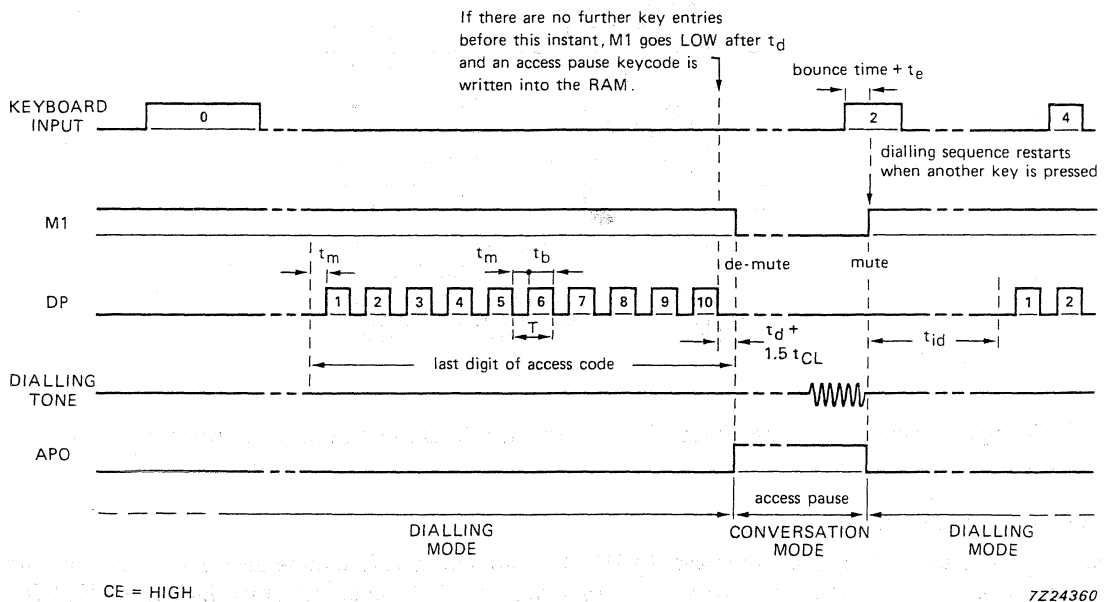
If there are no further key entries before this instant, M1 goes LOW after $t_d$ and an access pause keycode is written into the RAM.

bounce time + $t_e$

KEYBOARD INPUT

0

2

4

dialling sequence restarts when another key is pressed

M1

$t_m$

$t_m$

$t_b$

de-mute

mute

DP

1 2 3 4 5 6 7 8 9 10

T

$t_d$ + 1.5 $t_{CL}$

$t_{id}$

1 2

last digit of access code

DIALLING TONE

APO

access pause

DIALLING MODE

CONVERSATION MODE

DIALLING MODE

CE = HIGH

7Z24360